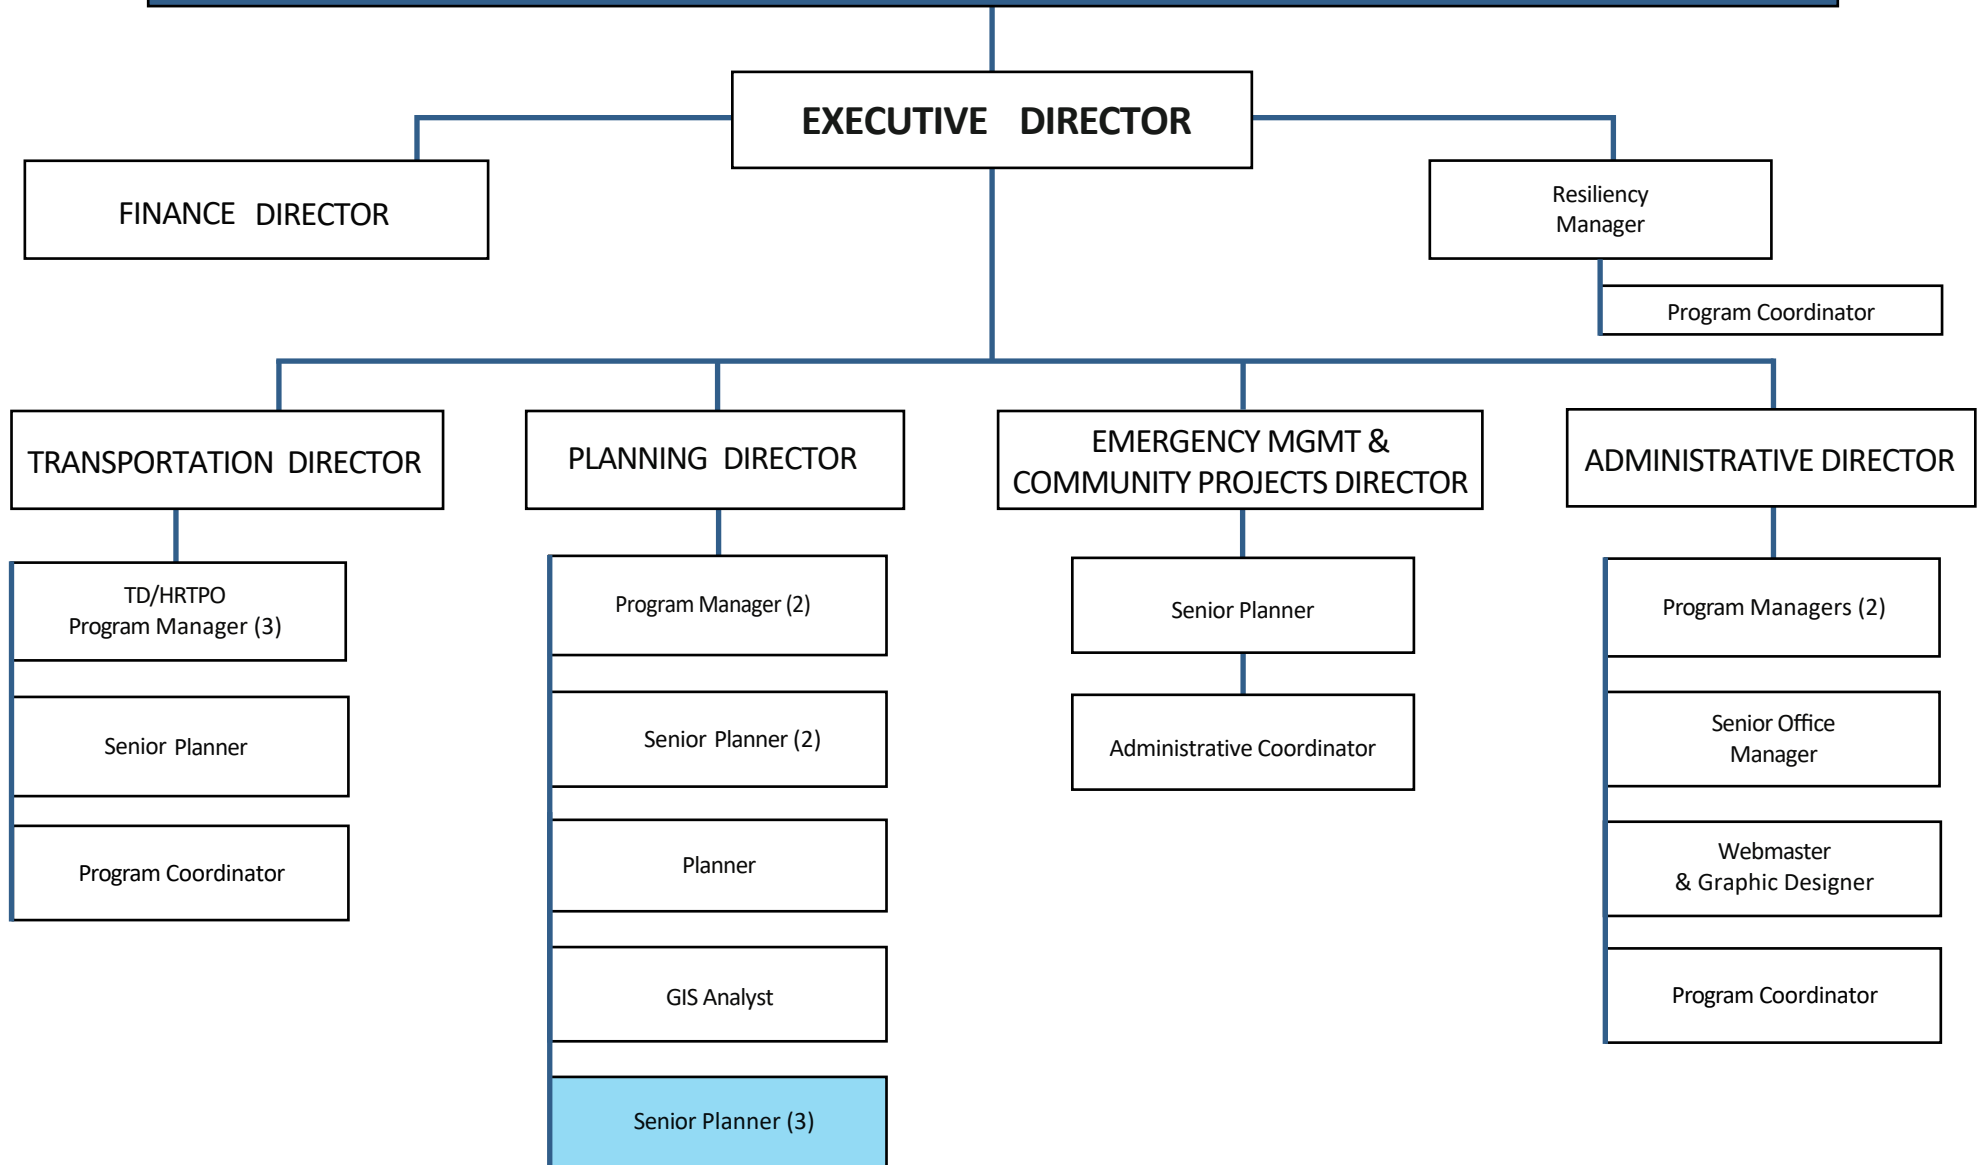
EXECUTIVE DIRECTOR

FINANCE DIRECTOR

Resiliency Manager

Program Coordinator

TRANSPORTATION DIRECTOR

TD/HRTPO Program Manager (3)

Senior Planner

Program Coordinator

PLANNING DIRECTOR

Program Manager (2)

Senior Planner (2)

Planner

GIS Analyst

Senior Planner (3)

EMERGENCY MGMT & COMMUNITY PROJECTS DIRECTOR

Senior Planner

Administrative Coordinator

ADMINISTRATIVE DIRECTOR

Program Managers (2)

Senior Office Manager

Webmaster & Graphic Designer

Program Coordinator